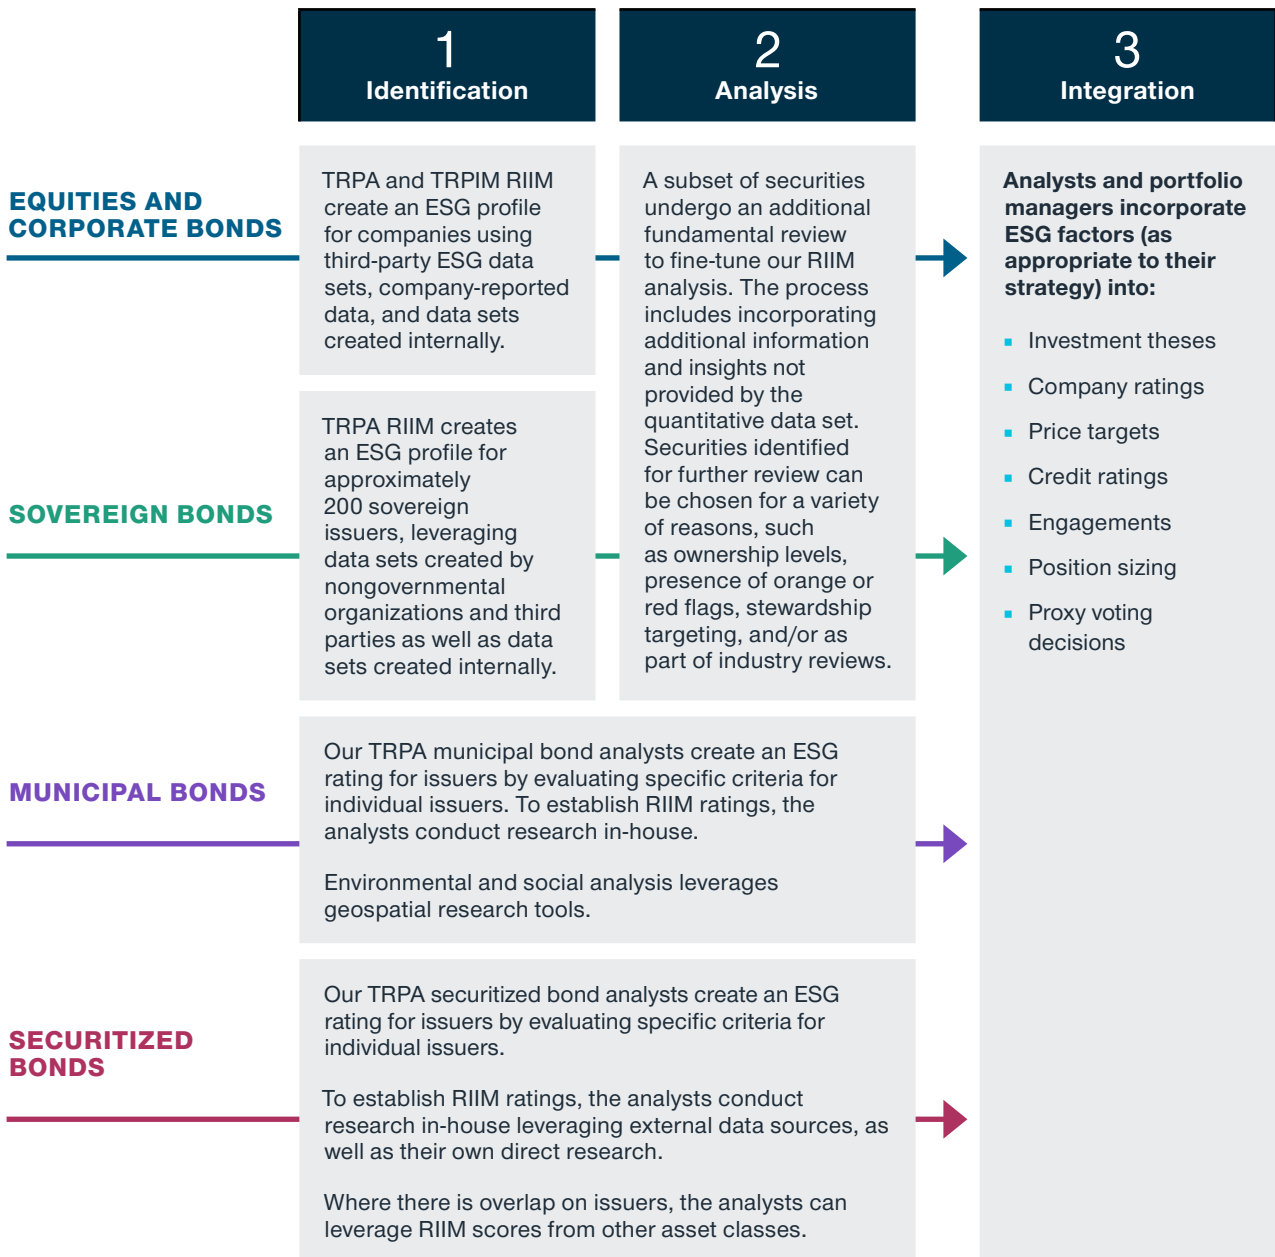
1
Identification

2
Analysis

3
Integration

EQUITIES AND CORPORATE BONDS

TRPA and TRPIM RIIM create an ESG profile for companies using third-party ESG data sets, company-reported data, and data sets created internally.

A subset of securities undergo an additional fundamental review to fine-tune our RIIM analysis. The process includes incorporating additional information and insights not provided by the quantitative data set. Securities identified for further review can be chosen for a variety of reasons, such as ownership levels, presence of orange or red flags, stewardship targeting, and/or as part of industry reviews.

Analysts and portfolio managers incorporate ESG factors (as appropriate to their strategy) into:

- Investment theses
- Company ratings
- Price targets
- Credit ratings
- Engagements
- Position sizing
- Proxy voting decisions

SOVEREIGN BONDS

TRPA RIIM creates an ESG profile for approximately 200 sovereign issuers, leveraging data sets created by nongovernmental organizations and third parties as well as data sets created internally.

MUNICIPAL BONDS

Our TRPA municipal bond analysts create an ESG rating for issuers by evaluating specific criteria for individual issuers. To establish RIIM ratings, the analysts conduct research in-house.

Environmental and social analysis leverages geospatial research tools.

SECURITIZED BONDS

Our TRPA securitized bond analysts create an ESG rating for issuers by evaluating specific criteria for individual issuers.

To establish RIIM ratings, the analysts conduct research in-house leveraging external data sources, as well as their own direct research.

Where there is overlap on issuers, the analysts can leverage RIIM scores from other asset classes.